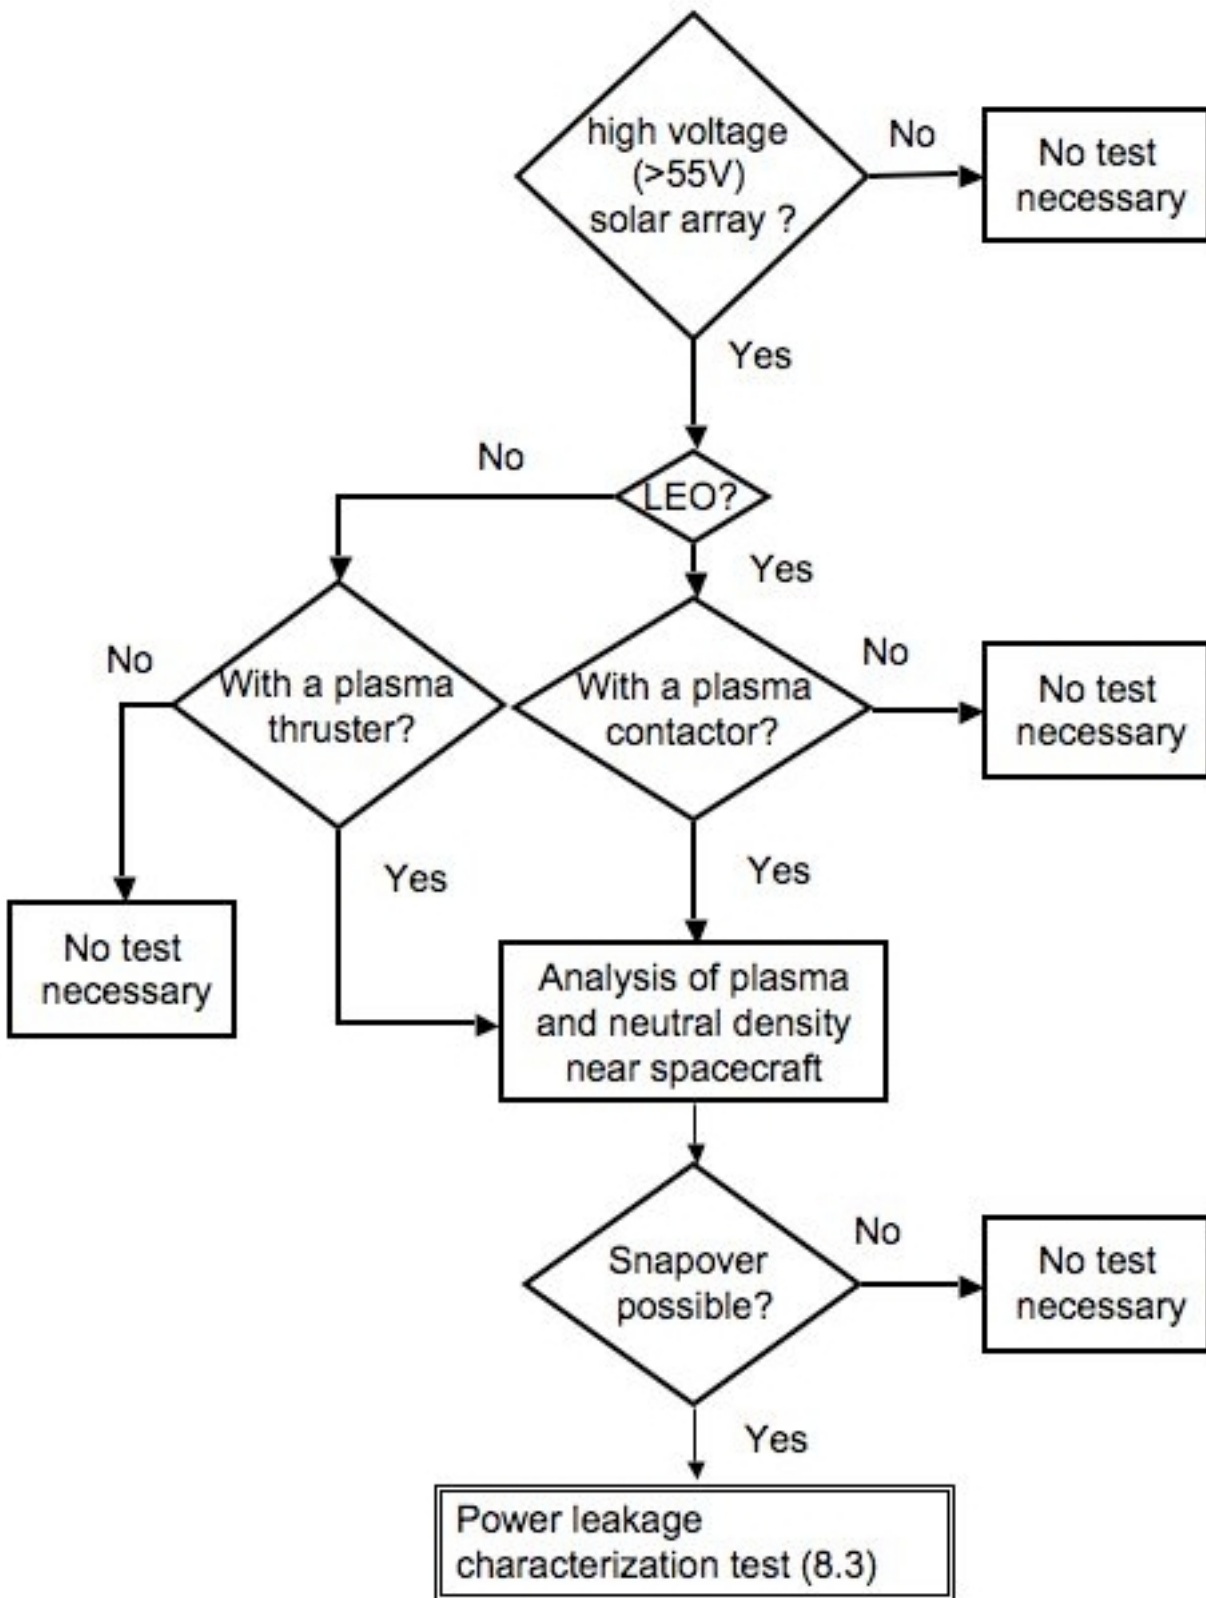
high voltage (>55V) solar array ?

No

No test necessary

Yes

No

LEO?

Yes

No

With a plasma thruster?

With a plasma contactor?

No

No test necessary

Yes

Yes

No test necessary

Analysis of plasma and neutral density near spacecraft

Snapover possible?

No

No test necessary

Yes

Power leakage characterization test (8.3)